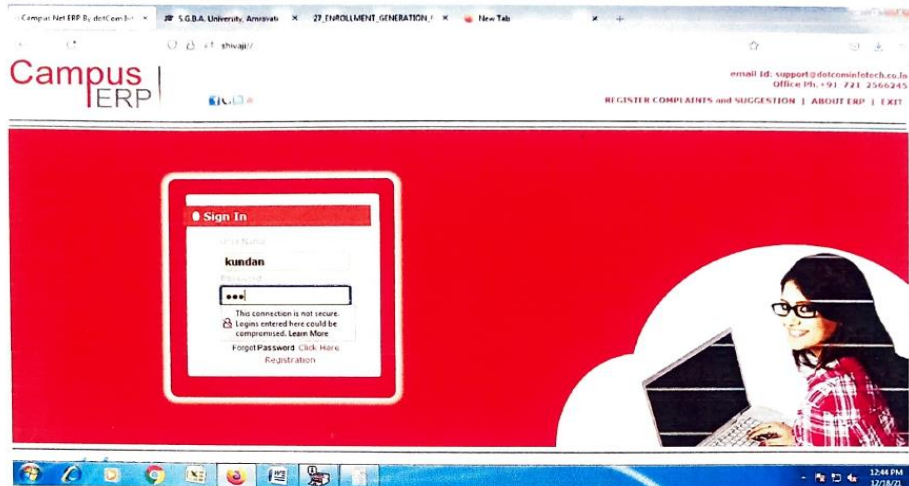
Campus Net ERP By dotCom In ×
S.G.B.A. University, Amravati ×
27_ENROLLMENT_GENERATION_ ×
New Tab ×
+

shivaji/

Campus ERP

email id: support@dotcominfotech.co.in
Office Ph. +91 721 2566245
REGISTER COMPLAINTS and SUGGESTION | ABOUT ERP | EXIT

Sign In
User Name
kundan
Password
•••
This connection is not secure. Logins entered here could be compromised. Learn More
Forgot Password Click Here
Registration

12:44 PM
12/18/21